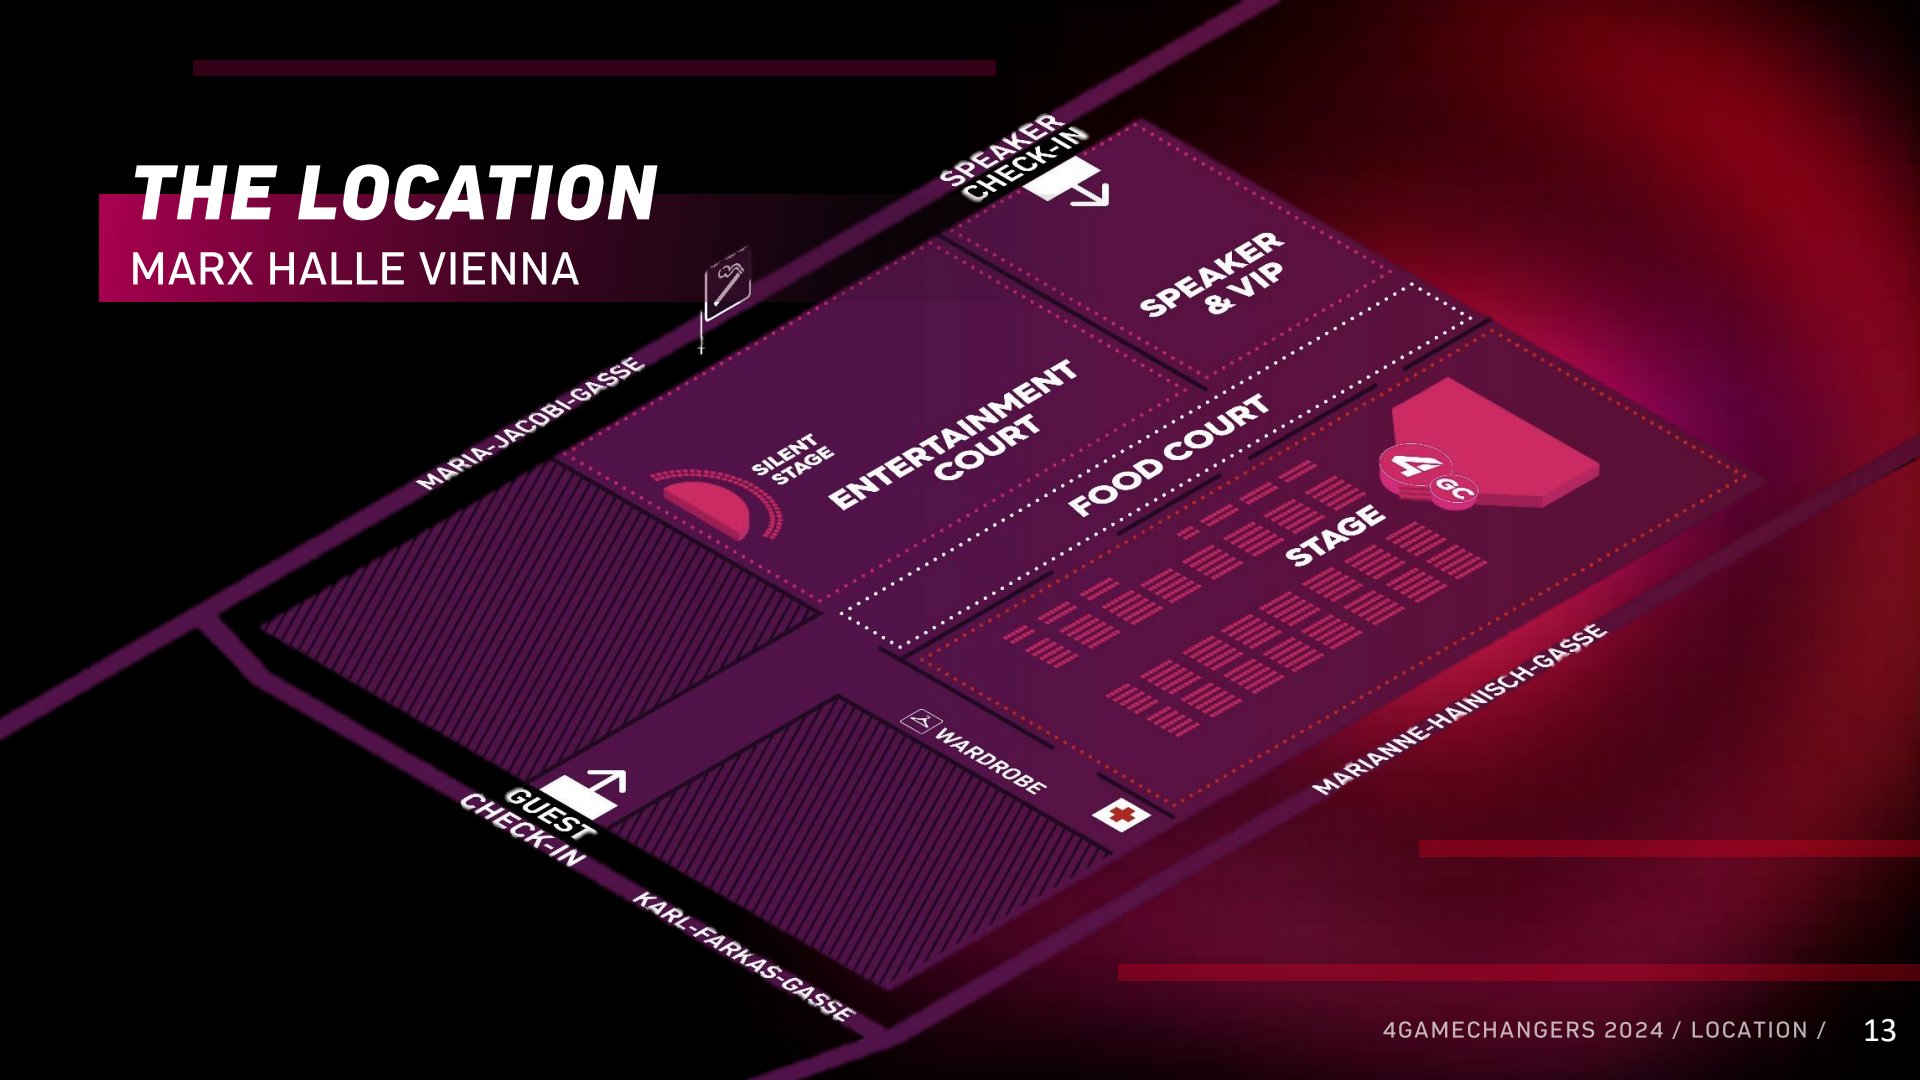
THE LOCATION
MARX HALLE VIENNA

SPEAKER CHECK-IN

SPEAKER & VIP

MARIA-JACOBI-GASSE

SILENT STAGE

ENTERTAINMENT COURT

FOOD COURT

STAGE

GC

WARDROBE

GUEST CHECK-IN

KARL-FARKAS-GASSE

MARIANNE-HAINISCH-GASSE

4GAMECHANGERS 2024 / LOCATION / 13